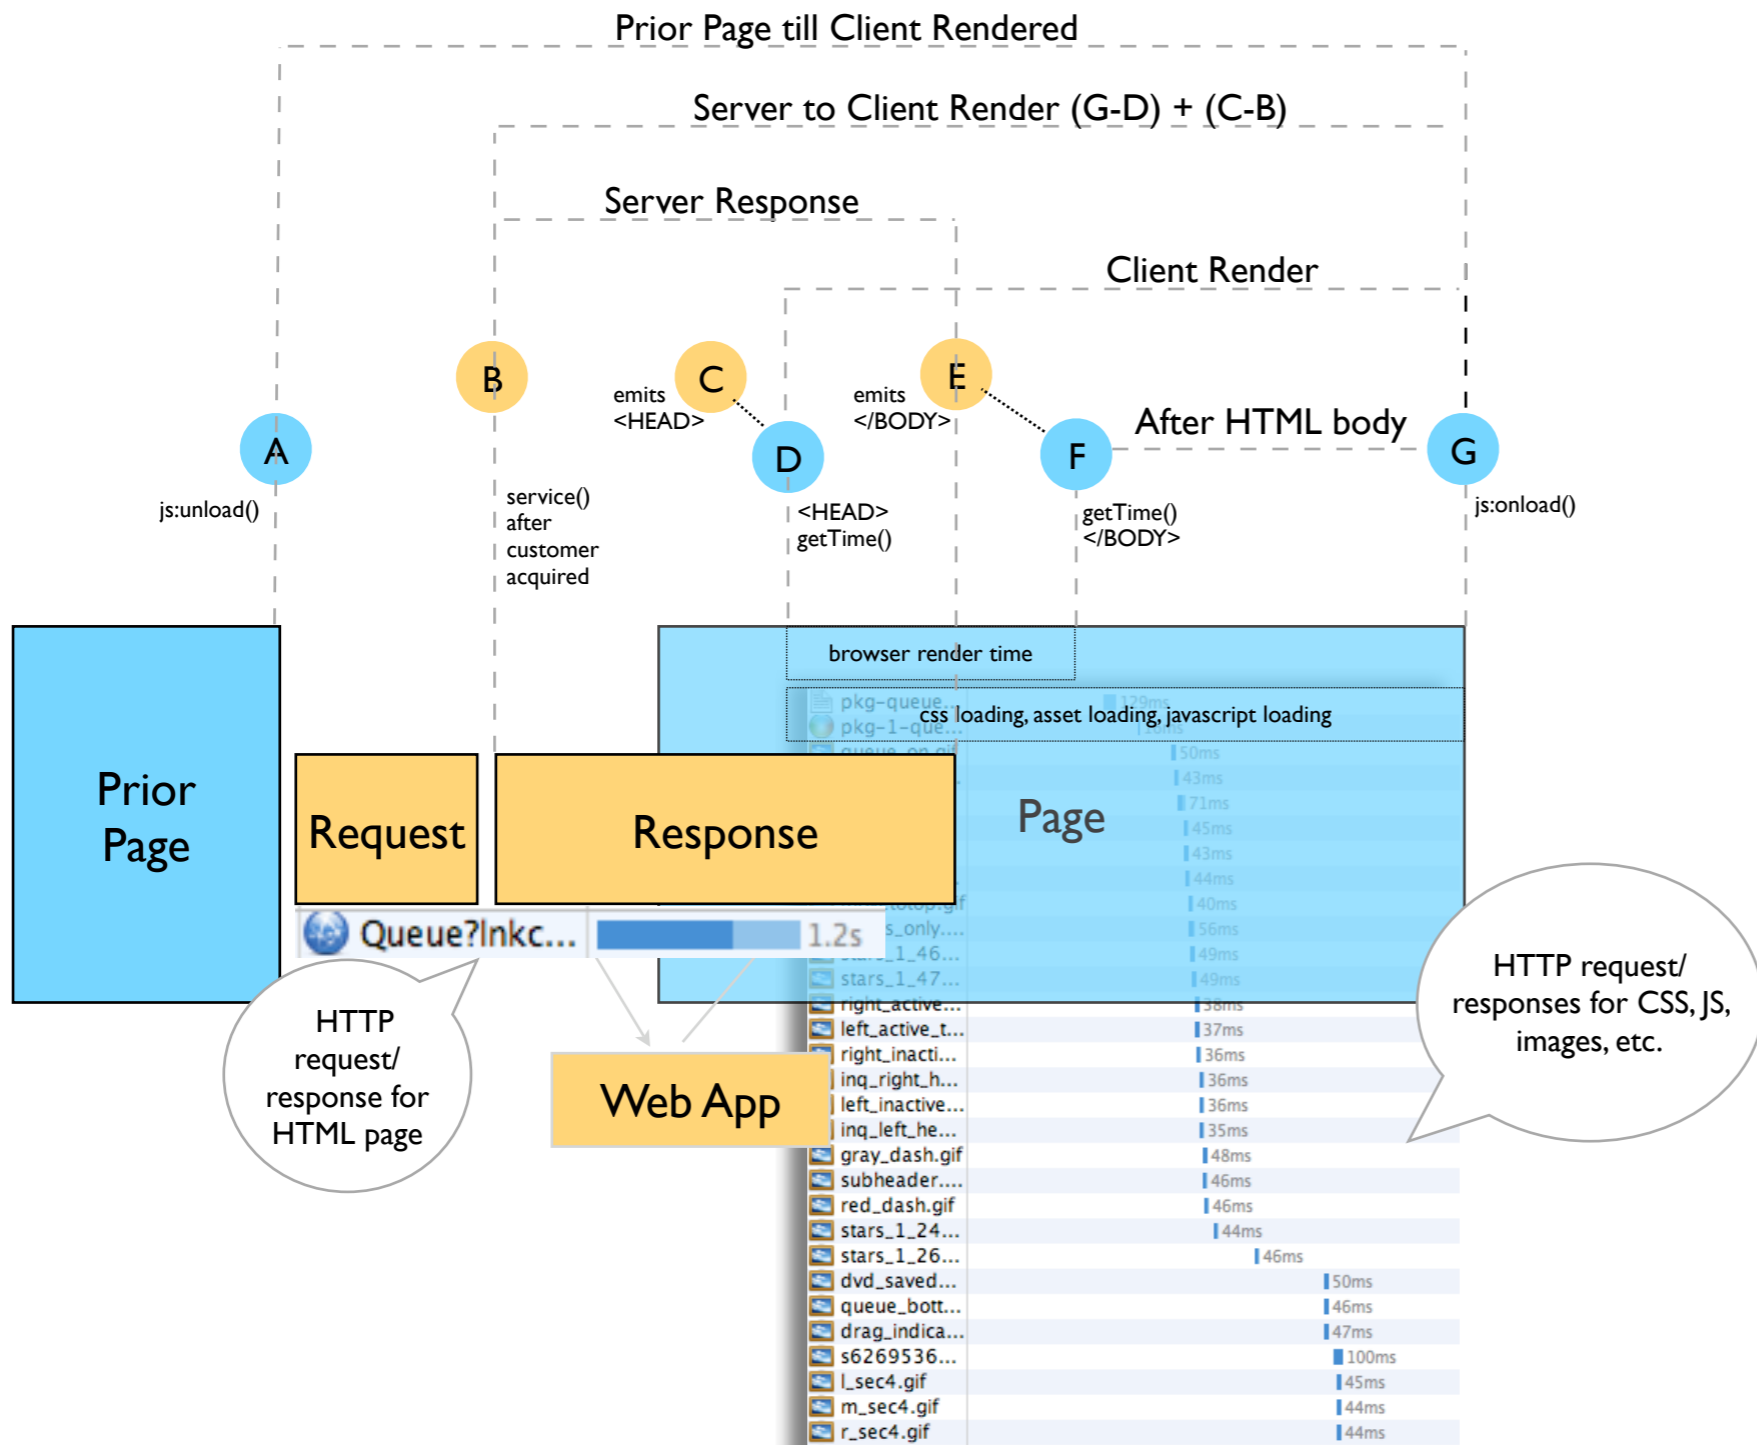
Prior Page till Client Rendered

Server to Client Render (G-D) + (C-B)

Server Response

Client Render

B

emits <HEAD>

C

emits </BODY>

E

After HTML body

A

D

F

G

js:unload()

service() after customer acquired

<HEAD> getTime()

getTime() </BODY>

js:onload()

browser render time

pkg-queue...

pkg-1-que...

css loading, asset loading, javascript loading

Prior Page

Request

Response

Page

Queue?lnkc...

1.2s

HTTP request/ response for HTML page

Web App

HTTP request/ responses for CSS, JS, images, etc.

50ms
43ms
71ms
45ms
43ms
44ms
40ms
56ms
49ms
49ms
38ms

stars_1_47...
right_active...
left_active_t... 37ms
right_inacti... 36ms
inq_right_h... 36ms
left_inactive... 36ms
inq_left_he... 35ms
gray_dash.gif 48ms
subheader.... 46ms
red_dash.gif 46ms
stars_1_24... 44ms
stars_1_26... 46ms
dvd_saved... 50ms
queue_bott... 46ms
drag_indica... 47ms
s6269536... 100ms
l_sec4.gif 45ms
m_sec4.gif 44ms
r_sec4.gif 44ms